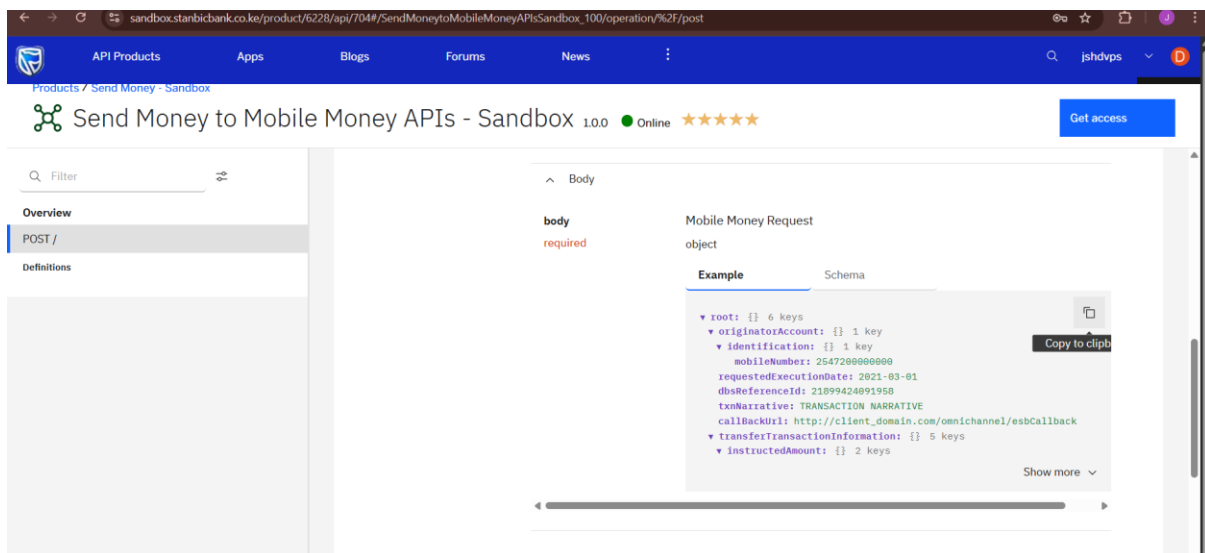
sandbox.stanbicbank.co.ke/product/6228/api/704#/SendMoneytoMobileMoneyAPIsSandbox_100/operation/%2F/post

API Products Apps Blogs Forums News jshdvps D

Products / Send Money - Sandbox

Send Money to Mobile Money APIs - Sandbox 1.0.0 Online ★★★★★

Get access

Filter

Overview

POST /

Definitions

Body

body
required

Mobile Money Request
object

Example Schema

▾ root: {} 6 keys
▾ originatorAccount: {} 1 key
▾ identification: {} 1 key
mobileNumber: 2547200000000
requestedExecutionDate: 2021-03-01
dbsReferenceId: 21899424091958
txnNarrative: TRANSACTION NARRATIVE
callBackUrl: http://client_domain.com/omnichannel/esbCallback
▾ transferTransactionInformation: {} 5 keys
▾ instructedAmount: {} 2 keys

Copy to clipb

Show more